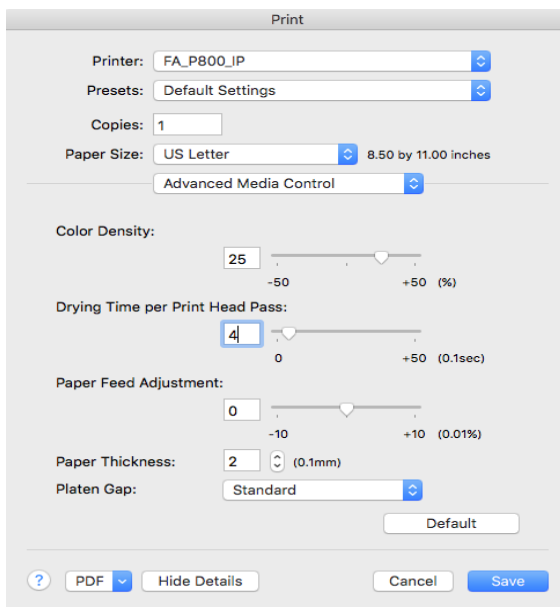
Print

Printer: FA_P800_IP

Presets: Default Settings

Copies: 1

Paper Size: US Letter 8.50 by 11.00 inches

Advanced Media Control

Color Density:

25

-50 +50 (%)

Drying Time per Print Head Pass:

4

0 +50 (0.1sec)

Paper Feed Adjustment:

0

-10 +10 (0.01%)

Paper Thickness: 2 (0.1mm)

Platen Gap: Standard

Default

?

PDF

Hide Details

Cancel

Save